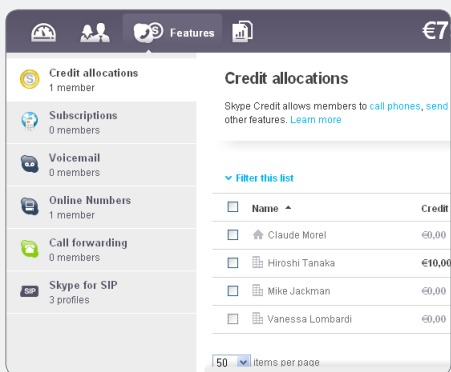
Features

€7

Credit allocations
1 member

Subscriptions
0 members

Voicemail
0 members

Online Numbers
1 member

Call forwarding
0 members

SIP Skype for SIP
3 profiles

Credit allocations

Skype Credit allows members to call phones, send other features. Learn more

Filter this list

| | Name ▲ | Credit |
|---|---|---|
| | Claude Morel | €0,00 |
| | Hiroshi Tanaka | €10,00 |
| | Mike Jackman | €0,00 |
| | Vanessa Lombardi | €0,00 |

50 items per page